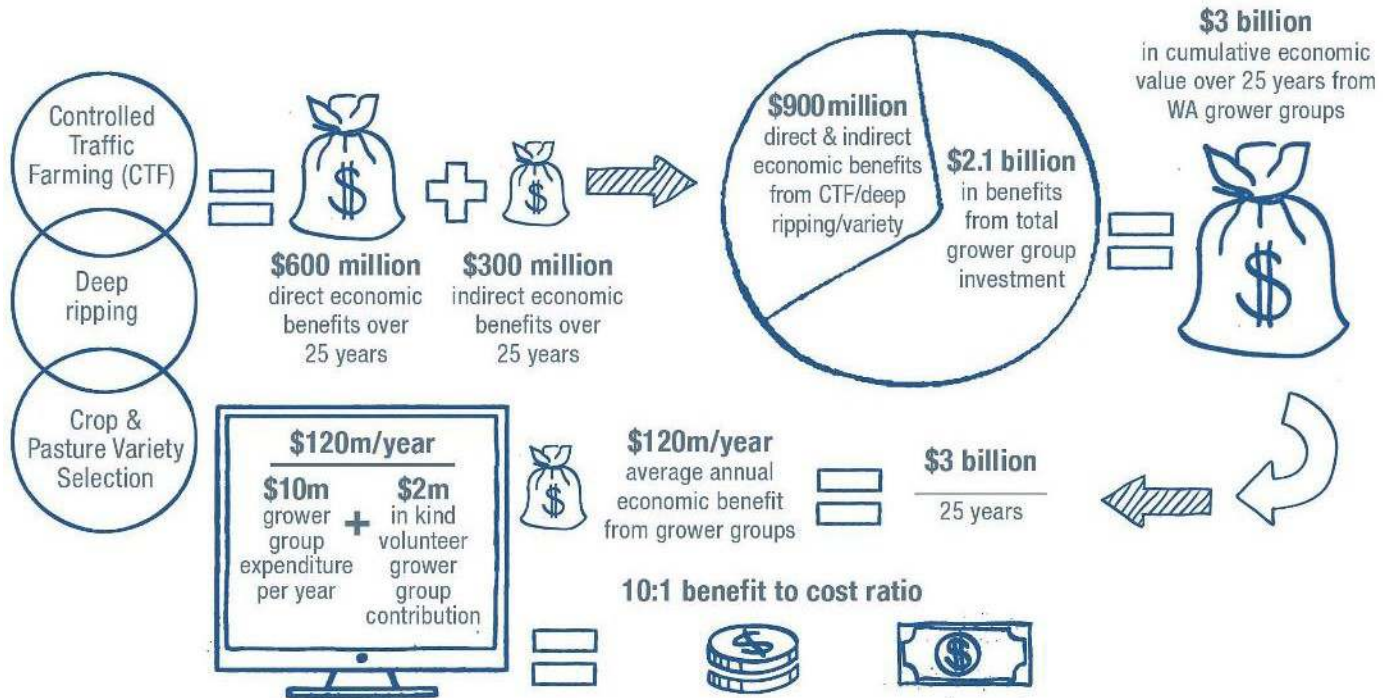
Controlled Traffic Farming (CTF)

Deep ripping

Crop & Pasture Variety Selection

$

$600 million
direct economic benefits over 25 years

$

$300 million
indirect economic benefits over 25 years

$900 million
direct & indirect economic benefits from CTF/deep ripping/variety

$2.1 billion
in benefits from total grower group investment

$3 billion
in cumulative economic value over 25 years from WA grower groups

$

$120m/year
$10m
grower group expenditure per year
+
$2m
in kind volunteer grower group contribution

$

$120m/year
average annual economic benefit from grower groups

$3 billion
25 years

10:1 benefit to cost ratio

$

$